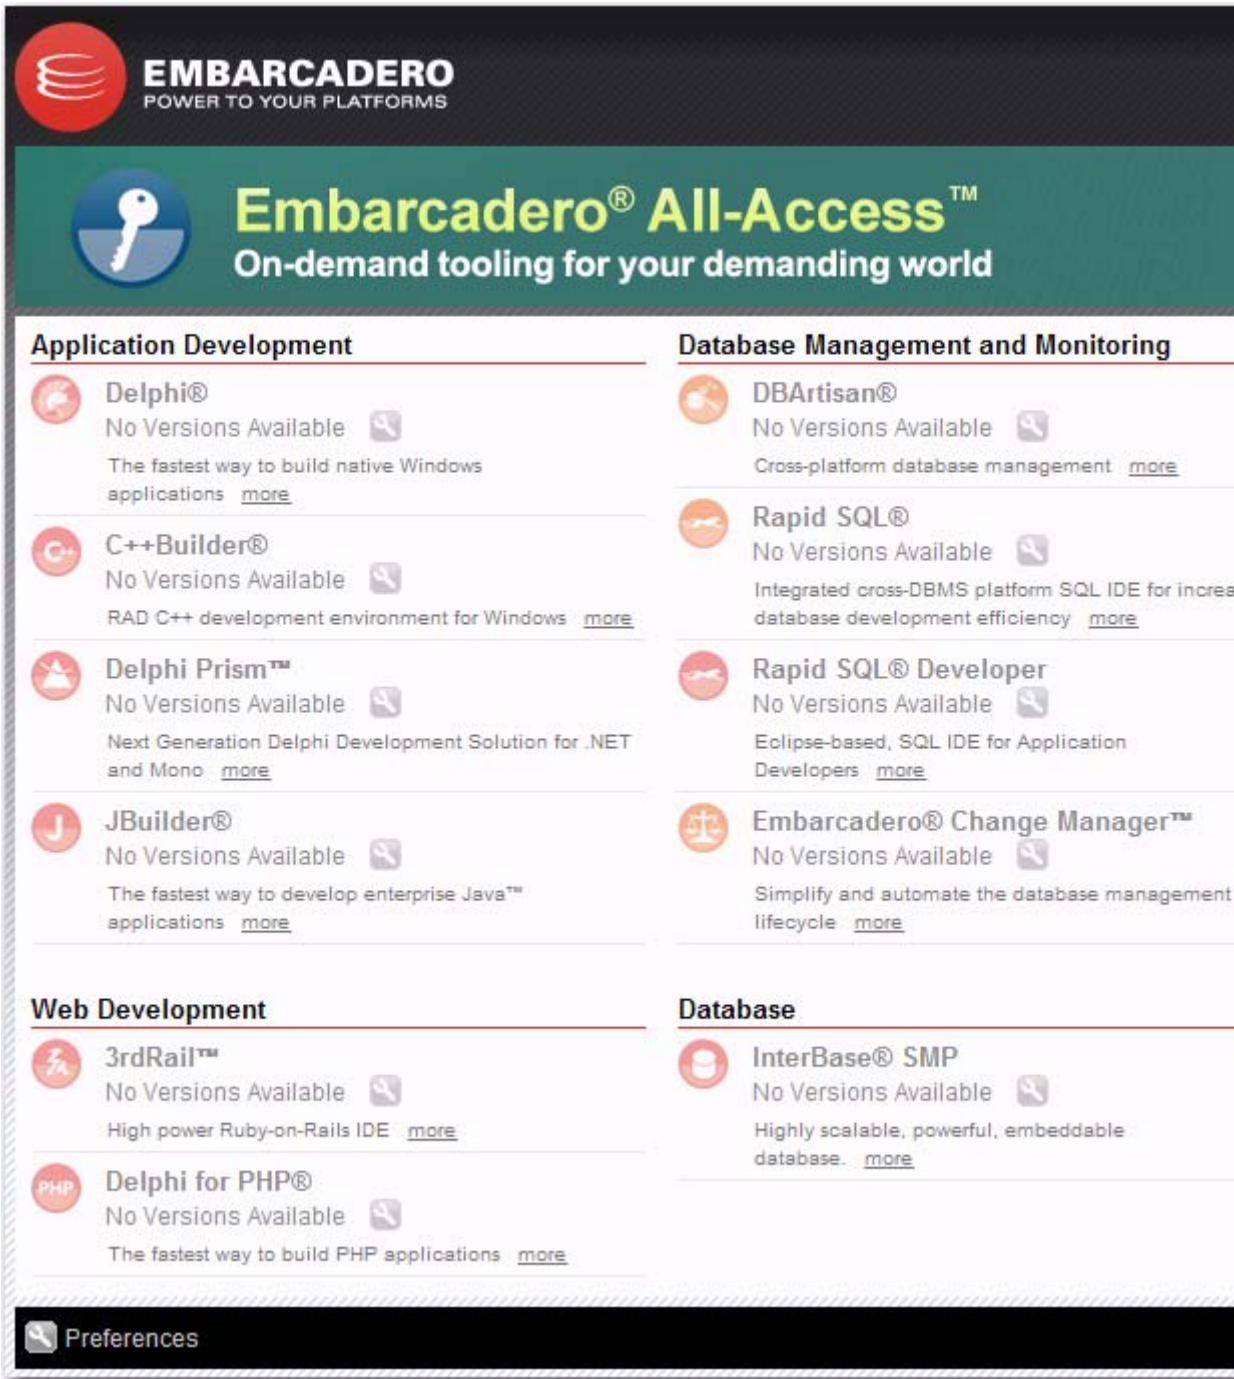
EMBARCADERO
POWER TO YOUR PLATFORMS

Embarcadero® All-Access™
On-demand tooling for your demanding world

Application Development

Delphi®
No Versions Available
The fastest way to build native Windows applications more

C++Builder®
No Versions Available
RAD C++ development environment for Windows more

Delphi Prism™
No Versions Available
Next Generation Delphi Development Solution for .NET and Mono more

JBuilder®
No Versions Available
The fastest way to develop enterprise Java™ applications more

Database Management and Monitoring

DBArtisan®
No Versions Available
Cross-platform database management more

Rapid SQL®
No Versions Available
Integrated cross-DBMS platform SQL IDE for increa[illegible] database development efficiency more

Rapid SQL® Developer
No Versions Available
Eclipse-based, SQL IDE for Application Developers more

Embarcadero® Change Manager™
No Versions Available
Simplify and automate the database management lifecycle more

Web Development

3rdRail™
No Versions Available
High power Ruby-on-Rails IDE more

Delphi for PHP®
No Versions Available
The fastest way to build PHP applications more

Database

InterBase® SMP
No Versions Available
Highly scalable, powerful, embeddable database. more

Preferences